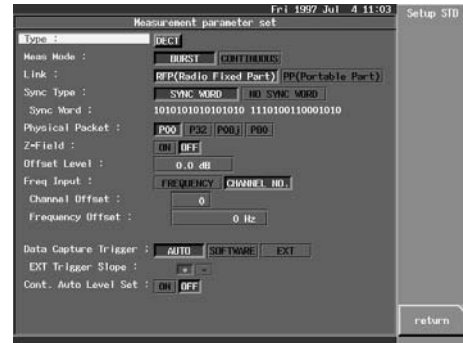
Fri 1997 Jul 4 11:03
Measurement parameter set
Setup STD

Type : DECT
Meas Mode : BURST CONTINUOUS
Link : RFP(Radio Fixed Part) PP(Portable Part)
Sync Type : SYNC WORD NO SYNC WORD
Sync Word : 1010101010101010 1110100110001010
Physical Packet : P00 P32 P00j P80
Z-Field : ON OFF
Offset Level : 0.0 dB
Freq Input : FREQUENCY CHANNEL NO.
Channel Offset : 0
Frequency Offset : 0 Hz

Data Capture Trigger : AUTO SOFTWARE EXT
EXT Trigger Slope : + -
Cont. Auto Level Set : ON OFF

return